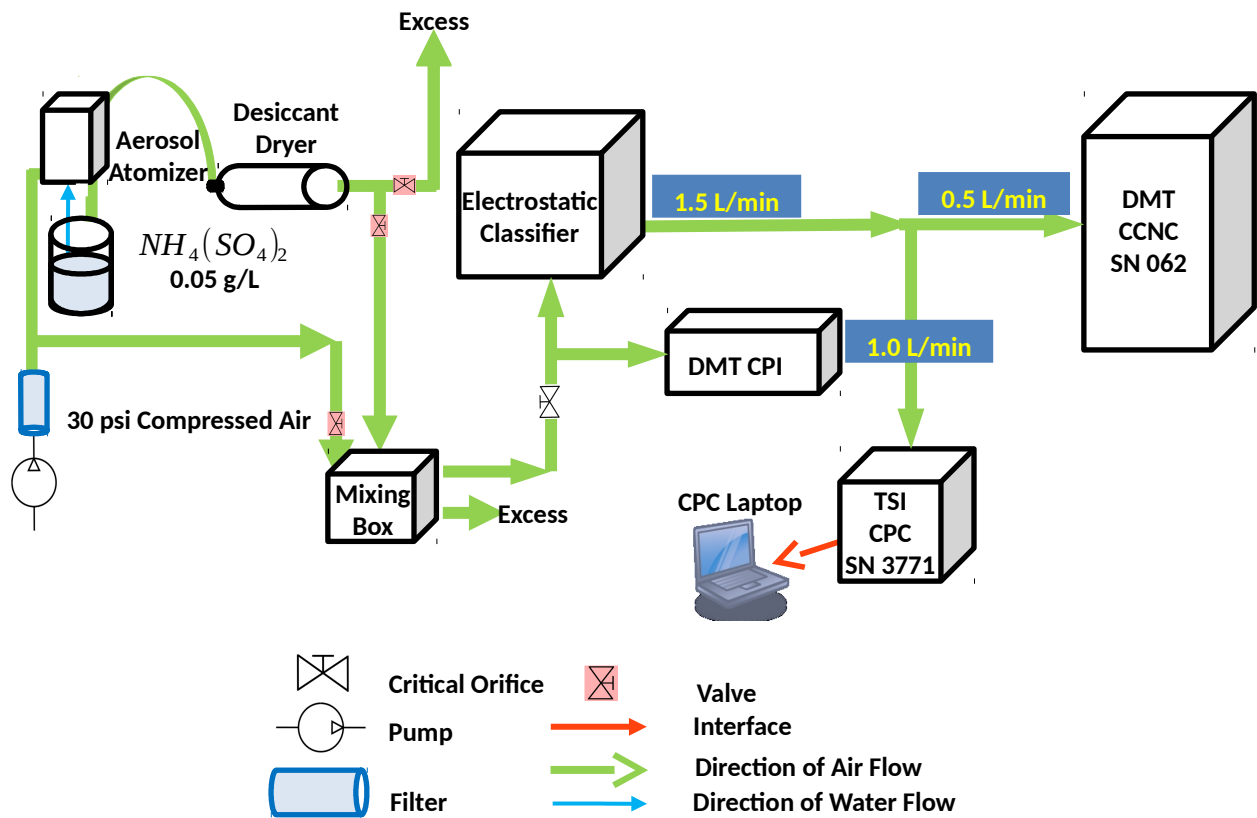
Excess

Aerosol Atomizer

Desiccant Dryer

$NH_4(SO_4)_2$
0.05 g/L

Electrostatic Classifier

1.5 L/min

0.5 L/min

DMT CCNC SN 062

DMT CPI

1.0 L/min

30 psi Compressed Air

Mixing Box

Excess

CPC Laptop

TSI CPC SN 3771

Critical Orifice

Valve

Pump

Interface

Direction of Air Flow

Filter

Direction of Water Flow